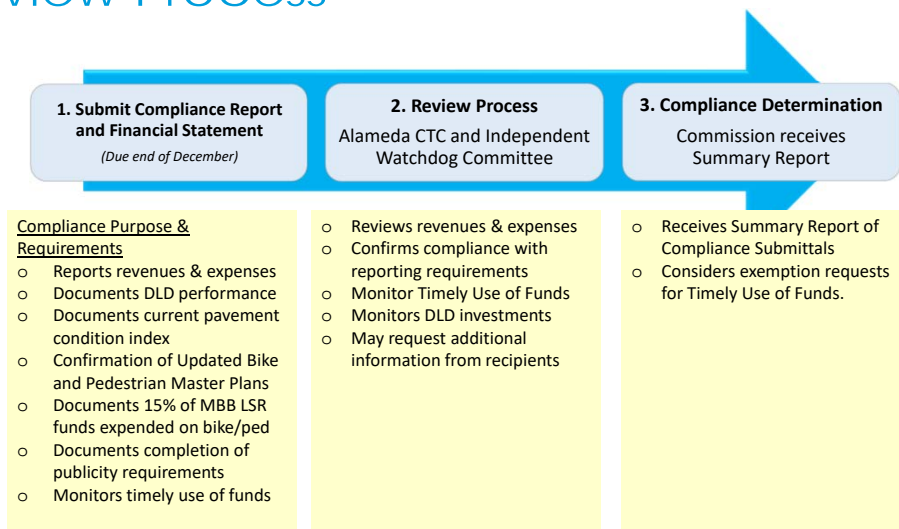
view Process

1. Submit Compliance Report and Financial Statement
(Due end of December)

2. Review Process
Alameda CTC and Independent Watchdog Committee

3. Compliance Determination
Commission receives Summary Report

Compliance Purpose & Requirements
o Reports revenues & expenses
o Documents DLD performance
o Documents current pavement condition index
o Confirmation of Updated Bike and Pedestrian Master Plans
o Documents 15% of MBB LSR funds expended on bike/ped
o Documents completion of publicity requirements
o Monitors timely use of funds

o Reviews revenues & expenses
o Confirms compliance with reporting requirements
o Monitor Timely Use of Funds
o Monitors DLD investments
o May request additional information from recipients

o Receives Summary Report of Compliance Submittals
o Considers exemption requests for Timely Use of Funds.